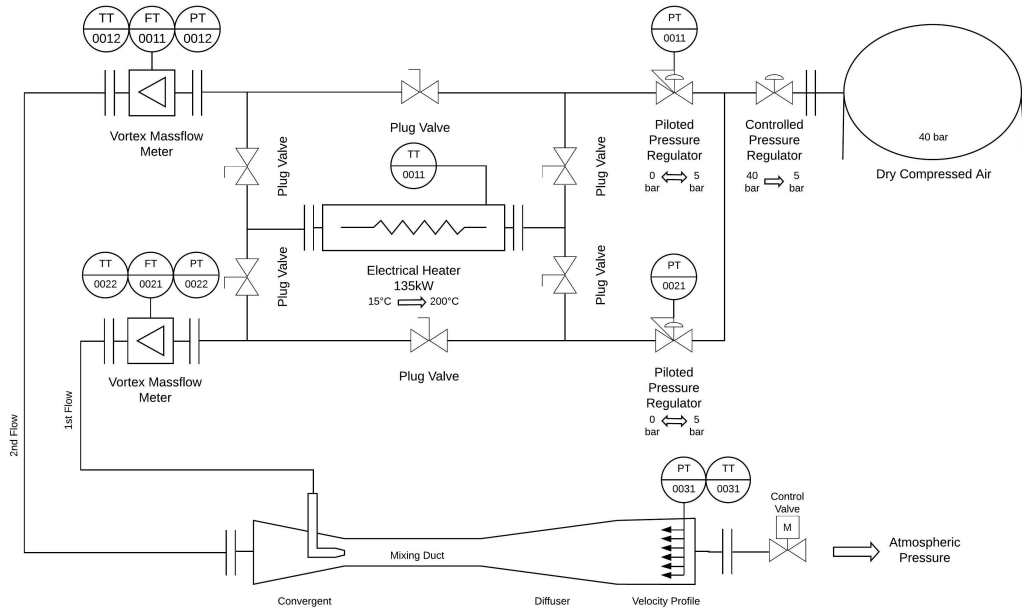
TT 0012
FT 0011
PT 0012

PT 0011

Vortex Massflow Meter

Plug Valve

Piloted Pressure Regulator

Controlled Pressure Regulator

40 bar

Dry Compressed Air

Plug Valve

TT 0011

Plug Valve

0 bar ⇔ 5 bar

40 bar ⟹ 5 bar

TT 0022
FT 0021
PT 0022

Plug Valve

Electrical Heater
135kW
15°C ⟹ 200°C

Plug Valve

PT 0021

Vortex Massflow Meter

Plug Valve

Piloted Pressure Regulator

0 bar ⇔ 5 bar

2nd Flow

1st Flow

PT 0031
TT 0031

Control Valve

M

Atmospheric Pressure

Mixing Duct

Convergent

Diffuser

Velocity Profile